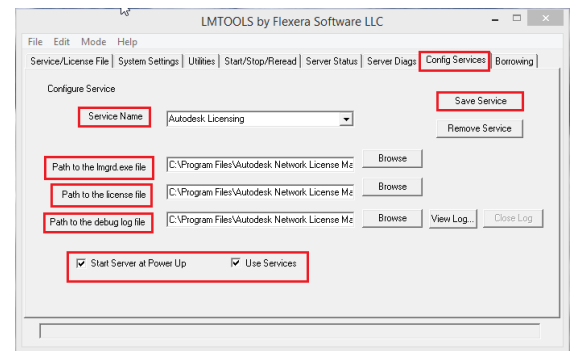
LMTOOLS by Flexera Software LLC

File Edit Mode Help

Service/License File | System Settings | Utilities | Start/Stop/Reread | Server Status | Server Diags | Config Services | Borrowing

Configure Service

Save Service

Service Name
Autodesk Licensing

Remove Service

Path to the lmgrd.exe file
C:\Program Files\Autodesk Network License Ma
Browse

Path to the license file
C:\Program Files\Autodesk Network License Ma
Browse

Path to the debug log file
C:\Program Files\Autodesk Network License Ma
Browse
View Log...
Close Log

Start Server at Power Up
Use Services